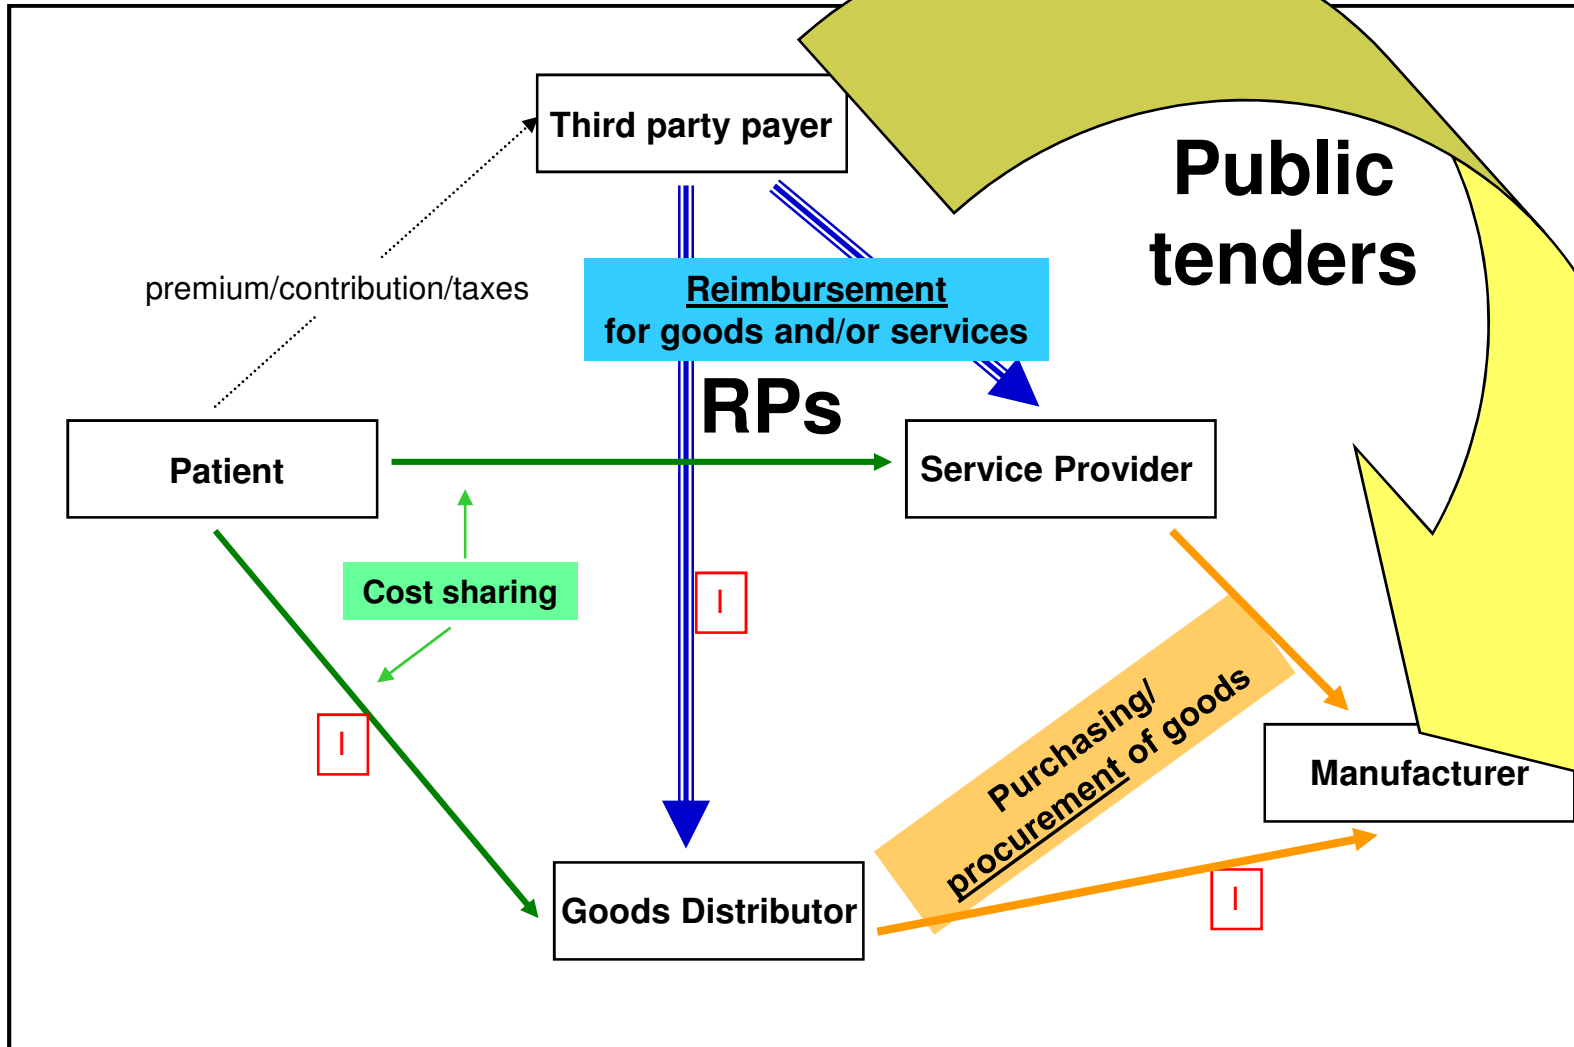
Third party payer

Public tenders

premium/contribution/taxes

Reimbursement for goods and/or services

RPs

Patient

Service Provider

Cost sharing

I

I

Purchasing/ procurement of goods

Manufacturer

Goods Distributor

I